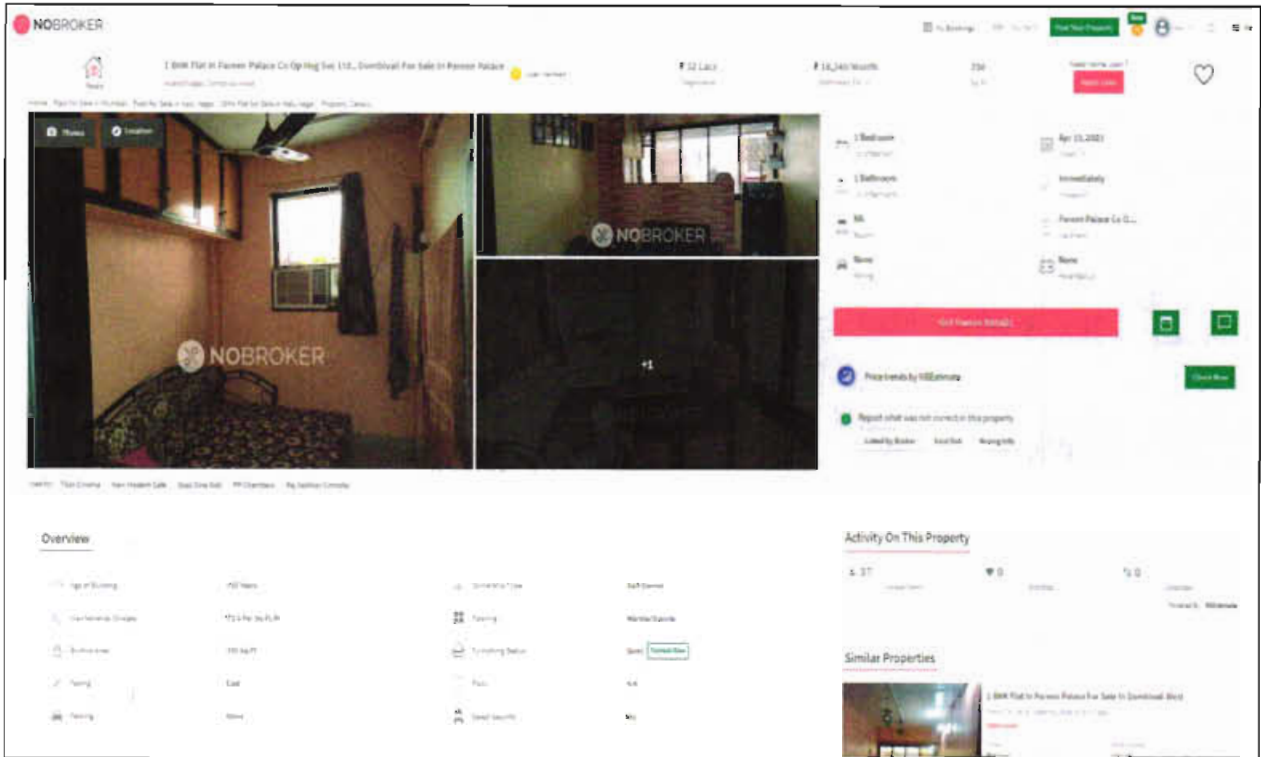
NOBROKER

Post Your Property

1 BHK Flat In Parem Palace Co Op Hsg Soc Ltd., Dombivali For Sale In Parem Palace

₹ 32 Lacs

₹ 18,340/Month

350

Apply Loan

Photos

Location

NOBROKER

NOBROKER

+1

1 Bedroom

Apr 15, 2021

1 Bathroom

Immediately

NA

Parem Palace Co O...

None

None

Get Owner Details

Price trends by NBEstimate

Check Now

Report what was not correct in this property

Listed by Broker

Sold Out

Wrong Info

Overview

Activity On This Property

37

0

0

Similar Properties

1 BHK Flat In Parem Palace For Sale In Dombivali West

Age of Building

Ownership Type

Self Owned

Maintenance Charges

Flooring

Marble Granite

Built-up area

350 Sq.Ft

Furnishing Status

Semi

Facing

East

Floor

NA

Parking

None

Gated Security

No